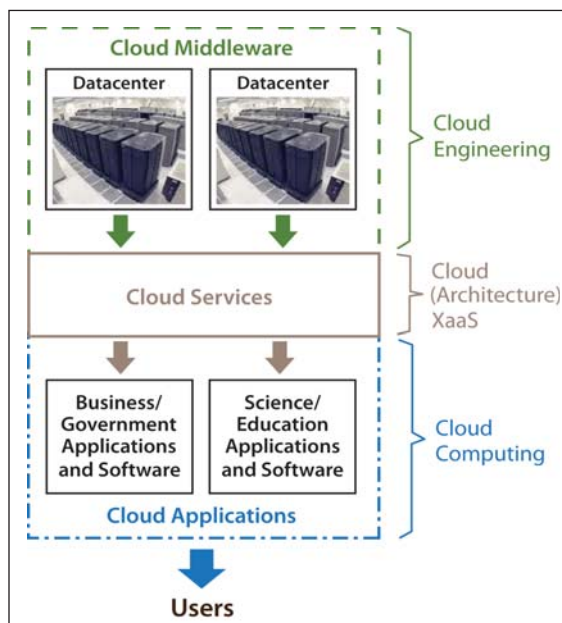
Cloud Middleware

Datacenter

Datacenter

Cloud Engineering

Cloud Services

Cloud (Architecture) XaaS

Business/ Government Applications and Software

Science/ Education Applications and Software

Cloud Computing

Cloud Applications

Users